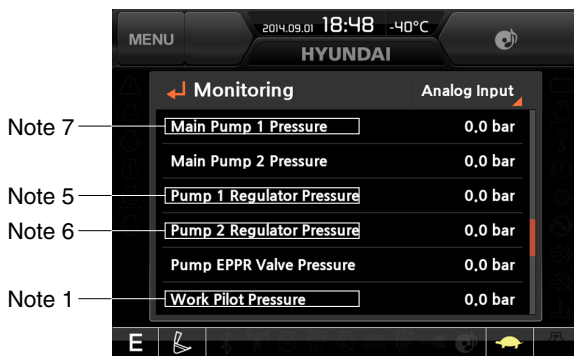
MENU
2014.09.01 18:48 -40°C
HYUNDAI

Monitoring
Analog Input

Note 7
Main Pump 1 Pressure
0.0 bar
Main Pump 2 Pressure
0.0 bar
Note 5
Pump 1 Regulator Pressure
0.0 bar
Note 6
Pump 2 Regulator Pressure
0.0 bar
Pump EPPR Valve Pressure
0.0 bar
Note 1
Work Pilot Pressure
0.0 bar

E